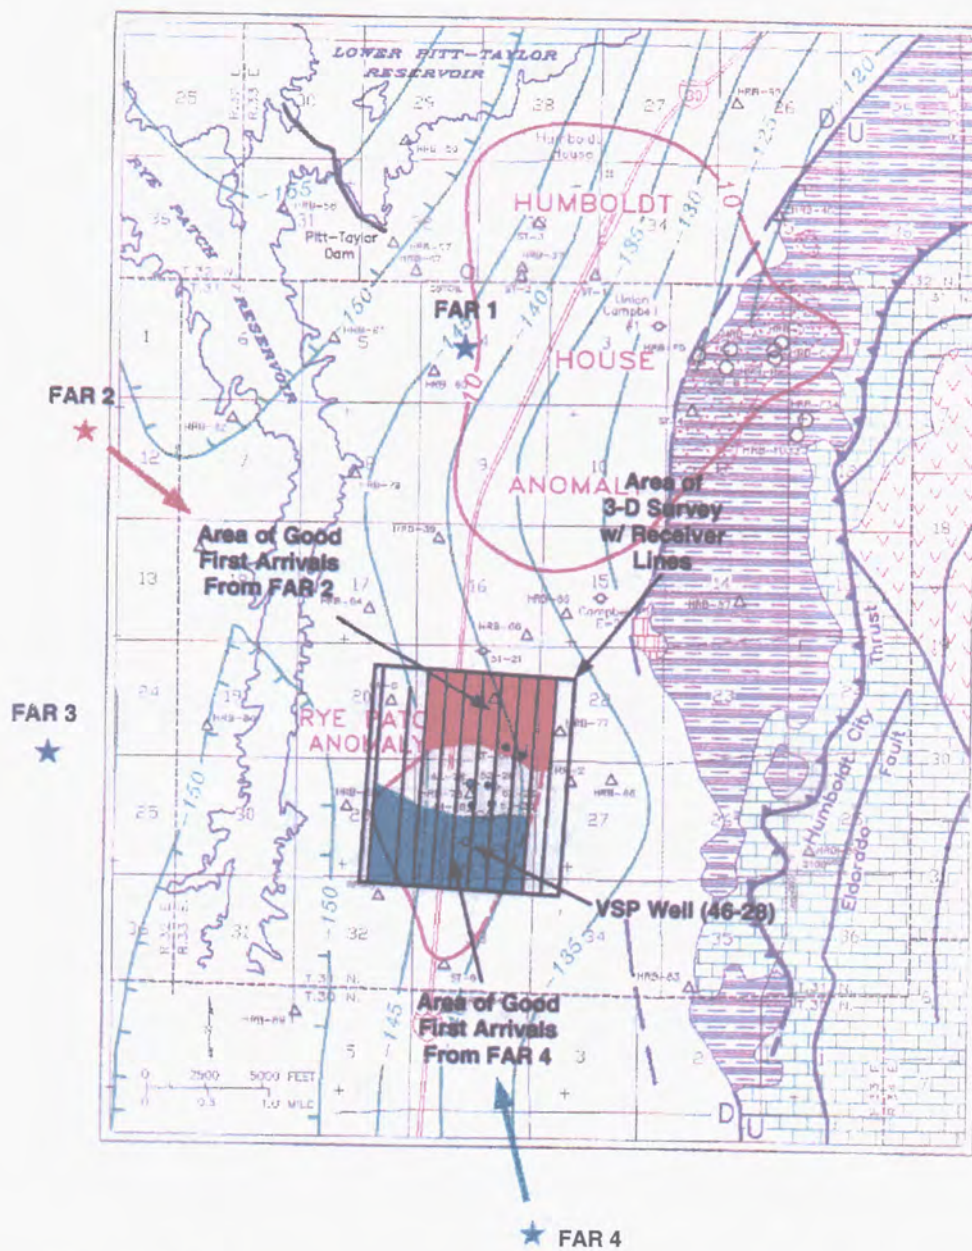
LOWER PITT-TAYLOR RESERVOIR

RYE PATCH RESERVOIR

Pitt-Taylor Dam

HUMBOLDT HOUSE ANOMALY

Humboldt House

Union Campbell

FAR 1

FAR 2

FAR 3

FAR 4

Area of 3-D Survey w/ Receiver Lines

Area of Good First Arrivals From FAR 2

RYE PATCH ANOMALY

VSP Well (46-28)

Area of Good First Arrivals From FAR 4

Humboldt City Thrust

Humboldt Fault

Eldorado Fault

155

150

145

140

135

130

125

120

10

0 2500 5000 FEET

0 0.5 1.0 MILE

T.32 N.

T.31 N.

T.31 N.

T.30 N.

R.32 E. R.33 E.

R.33 E.

D U

D U

25 30 29 28 27 26

36 31 32 33 34 35

1 6 5 4 3 2

12 7 8 9 10 11

13 18 17 16 15 14

24 19 20 21 22 23

25 30 29 28 27 26

36 31 32 33 34 35

6 5 4 3 2

18 30 31